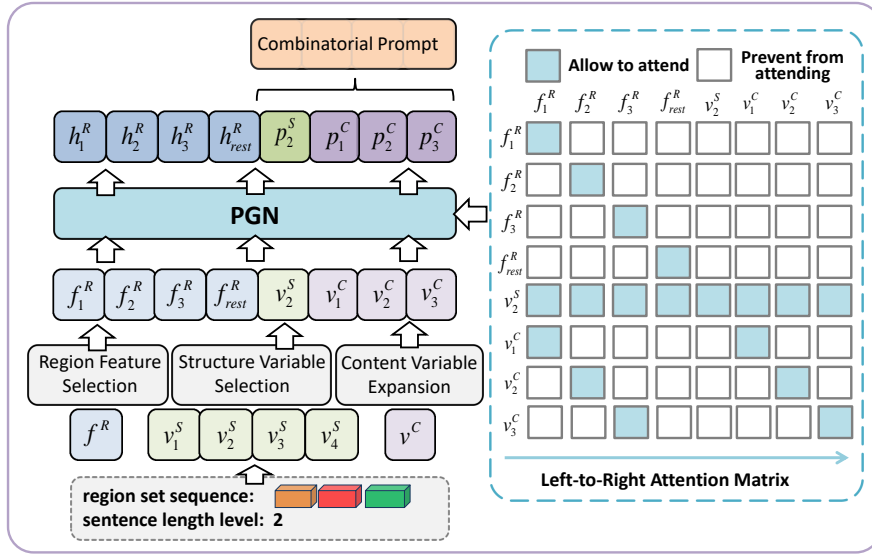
Combinatorial Prompt

$h_1^R$ $h_2^R$ $h_3^R$ $h_{rest}^R$ $p_2^S$ $p_1^C$ $p_2^C$ $p_3^C$

PGN

$f_1^R$ $f_2^R$ $f_3^R$ $f_{rest}^R$ $v_2^S$ $v_1^C$ $v_2^C$ $v_3^C$

Region Feature Selection

Structure Variable Selection

Content Variable Expansion

$f^R$

$v_1^S$ $v_2^S$ $v_3^S$ $v_4^S$

$v^C$

region set sequence:

sentence length level: 2

Allow to attend

Prevent from attending

| | $f_1^R$ | $f_2^R$ | $f_3^R$ | $f_{rest}^R$ | $v_2^S$ | $v_1^C$ | $v_2^C$ | $v_3^C$ |
|---|---|---|---|---|---|---|---|---|
| $f_1^R$ | | | | | | | | |
| $f_2^R$ | | | | | | | | |
| $f_3^R$ | | | | | | | | |
| $f_{rest}^R$ | | | | | | | | |
| $v_2^S$ | | | | | | | | |
| $v_1^C$ | | | | | | | | |
| $v_2^C$ | | | | | | | | |
| $v_3^C$ | | | | | | | | |

Left-to-Right Attention Matrix